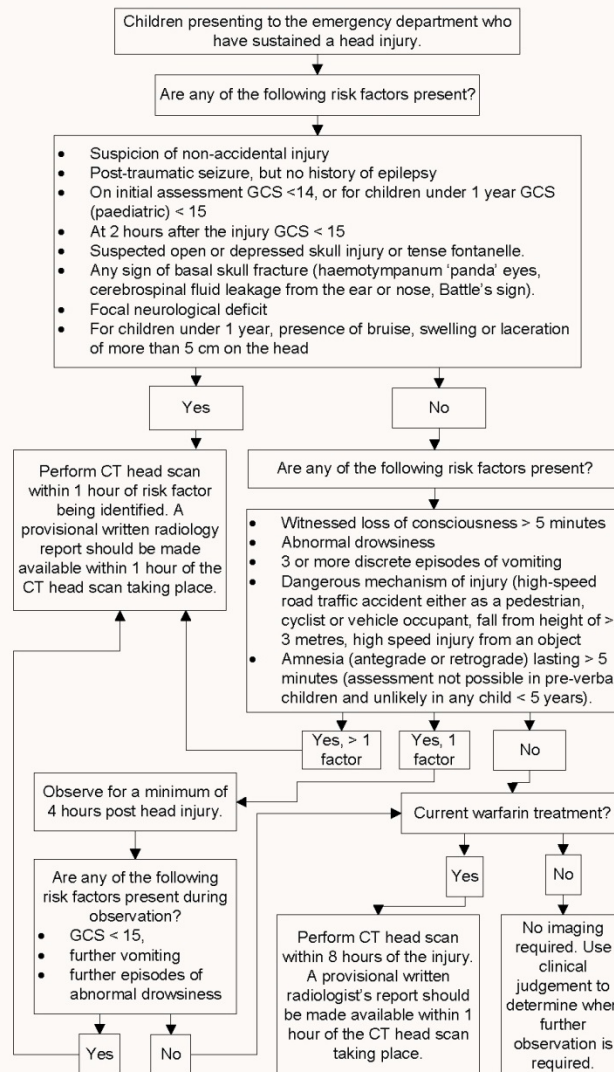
Children presenting to the emergency department who have sustained a head injury.

Are any of the following risk factors present?

- Suspicion of non-accidental injury
- Post-traumatic seizure, but no history of epilepsy
- On initial assessment GCS <14, or for children under 1 year GCS (paediatric) < 15
- At 2 hours after the injury GCS < 15
- Suspected open or depressed skull injury or tense fontanelle.
- Any sign of basal skull fracture (haemotympanum 'panda' eyes, cerebrospinal fluid leakage from the ear or nose, Battle's sign).
- Focal neurological deficit
- For children under 1 year, presence of bruise, swelling or laceration of more than 5 cm on the head

Yes

No

Perform CT head scan within 1 hour of risk factor being identified. A provisional written radiology report should be made available within 1 hour of the CT head scan taking place.

Are any of the following risk factors present?

- Witnessed loss of consciousness > 5 minutes
- Abnormal drowsiness
- 3 or more discrete episodes of vomiting
- Dangerous mechanism of injury (high-speed road traffic accident either as a pedestrian, cyclist or vehicle occupant, fall from height of > 3 metres, high speed injury from an object
- Amnesia (antegrade or retrograde) lasting > 5 minutes (assessment not possible in pre-verba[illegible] children and unlikely in any child < 5 years).

Yes, > 1 factor

Yes, 1 factor

No

Observe for a minimum of 4 hours post head injury.

Current warfarin treatment?

Are any of the following risk factors present during observation?
- GCS < 15,
- further vomiting
- further episodes of abnormal drowsiness

Yes

No

Perform CT head scan within 8 hours of the injury. A provisional written radiologist's report should be made available within 1 hour of the CT head scan taking place.

No imaging required. Use clinical judgement to determine whe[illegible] further observation is required.

Yes

No